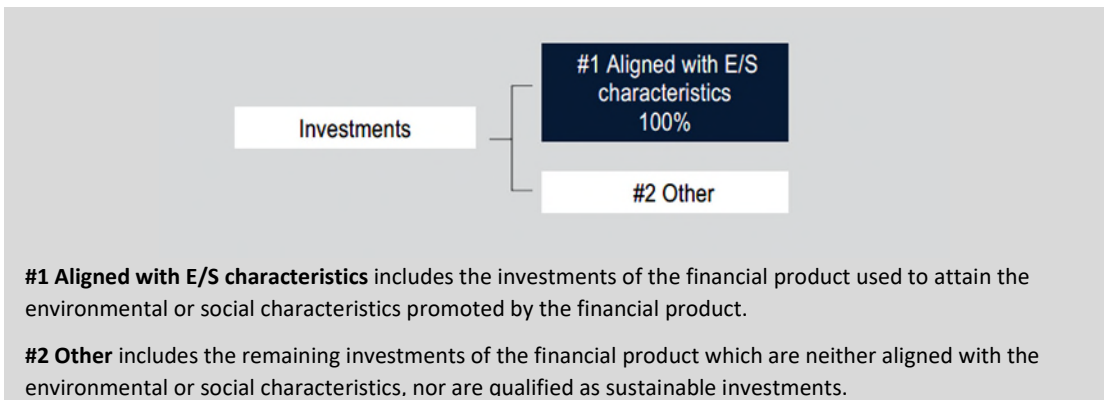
Investments

#1 Aligned with E/S characteristics 100%

#2 Other

**#1 Aligned with E/S characteristics** includes the investments of the financial product used to attain the environmental or social characteristics promoted by the financial product.

**#2 Other** includes the remaining investments of the financial product which are neither aligned with the environmental or social characteristics, nor are qualified as sustainable investments.